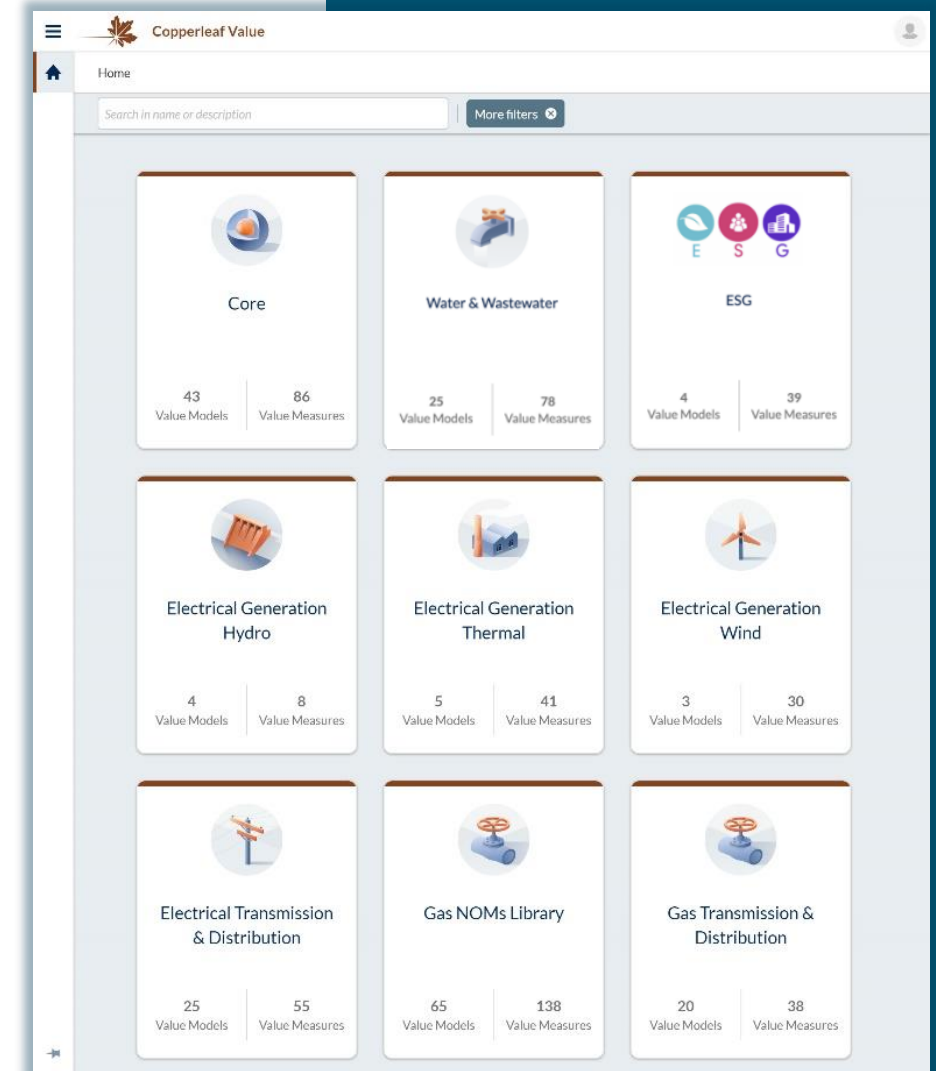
Copperleaf Value

Home

Search in name or description

More filters

Core

43
Value Models

86
Value Measures

Water & Wastewater

25
Value Models

78
Value Measures

E S G

ESG

4
Value Models

39
Value Measures

Electrical Generation Hydro

4
Value Models

8
Value Measures

Electrical Generation Thermal

5
Value Models

41
Value Measures

Electrical Generation Wind

3
Value Models

30
Value Measures

Electrical Transmission & Distribution

25
Value Models

55
Value Measures

Gas NOMs Library

65
Value Models

138
Value Measures

Gas Transmission & Distribution

20
Value Models

38
Value Measures